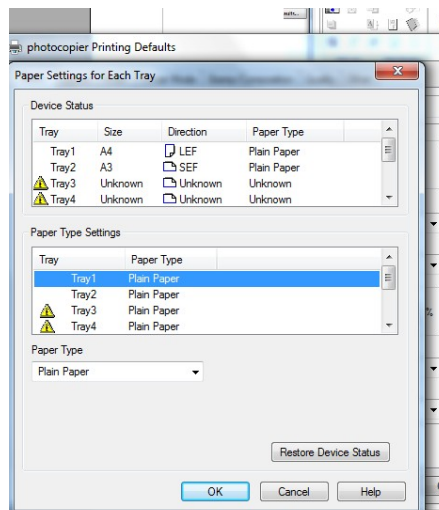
photocopier Printing Defaults

Paper Settings for Each Tray

Device Status

| Tray | Size | Direction | Paper Type |
|---|---|---|---|
| Tray1 | A4 | LEF | Plain Paper |
| Tray2 | A3 | SEF | Plain Paper |
| Tray3 | Unknown | Unknown | Unknown |
| Tray4 | Unknown | Unknown | Unknown |

Paper Type Settings

| Tray | Paper Type |
|---|---|
| Tray1 | Plain Paper |
| Tray2 | Plain Paper |
| Tray3 | Plain Paper |
| Tray4 | Plain Paper |

Paper Type

Plain Paper

Restore Device Status

OK Cancel Help